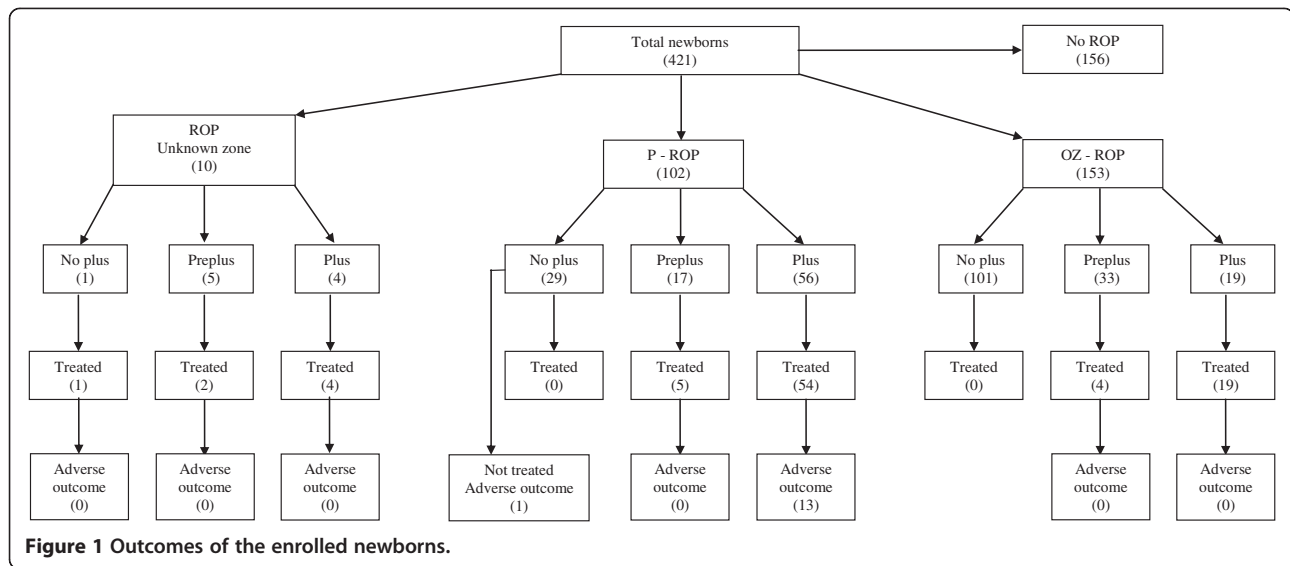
Total newborns
(421)

No ROP
(156)

ROP
Unknown zone
(10)

P - ROP
(102)

OZ - ROP
(153)

No plus
(1)

Preplus
(5)

Plus
(4)

No plus
(29)

Preplus
(17)

Plus
(56)

No plus
(101)

Preplus
(33)

Plus
(19)

Treated
(1)

Treated
(2)

Treated
(4)

Treated
(0)

Treated
(5)

Treated
(54)

Treated
(0)

Treated
(4)

Treated
(19)

Adverse
outcome
(0)

Adverse
outcome
(0)

Adverse
outcome
(0)

Not treated
Adverse outcome
(1)

Adverse
outcome
(0)

Adverse
outcome
(13)

Adverse
outcome
(0)

Adverse
outcome
(0)

**Figure 1 Outcomes of the enrolled newborns.**